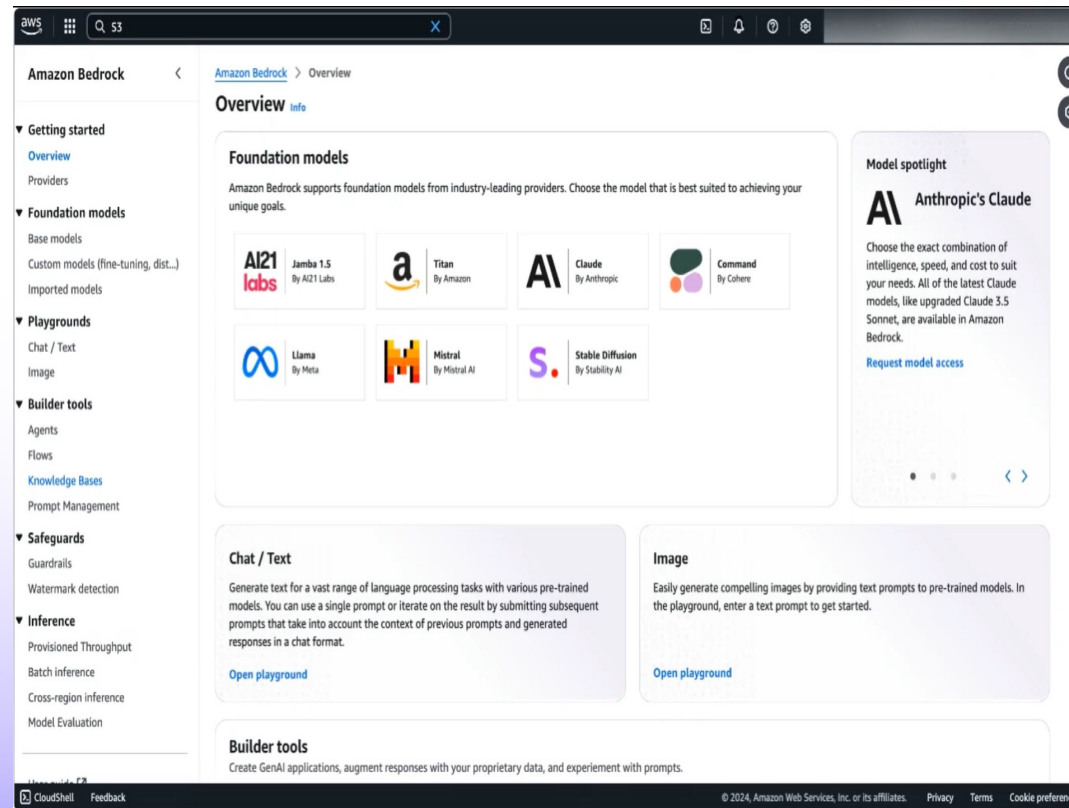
aws

S3

Amazon Bedrock

▼ Getting started
Overview
Providers
▼ Foundation models
Base models
Custom models (fine-tuning, dist...)
Imported models
▼ Playgrounds
Chat / Text
Image
▼ Builder tools
Agents
Flows
Knowledge Bases
Prompt Management
▼ Safeguards
Guardrails
Watermark detection
▼ Inference
Provisioned Throughput
Batch inference
Cross-region inference
Model Evaluation

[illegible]

Amazon Bedrock > Overview

Overview Info

Foundation models

Amazon Bedrock supports foundation models from industry-leading providers. Choose the model that is best suited to achieving your unique goals.

AI21 labs Jamba 1.5 By AI21 Labs

Titan By Amazon

Claude By Anthropic

Command By Cohere

Llama By Meta

Mistral By Mistral AI

Stable Diffusion By Stability AI

Model spotlight

Anthropic's Claude

Choose the exact combination of intelligence, speed, and cost to suit your needs. All of the latest Claude models, like upgraded Claude 3.5 Sonnet, are available in Amazon Bedrock.

Request model access

Chat / Text

Generate text for a vast range of language processing tasks with various pre-trained models. You can use a single prompt or iterate on the result by submitting subsequent prompts that take into account the context of previous prompts and generated responses in a chat format.

Open playground

Image

Easily generate compelling images by providing text prompts to pre-trained models. In the playground, enter a text prompt to get started.

Open playground

Builder tools

Create GenAI applications, augment responses with your proprietary data, and experiement with prompts.

CloudShell Feedback

© 2024, Amazon Web Services, Inc. or its affiliates. Privacy Terms Cookie preferen